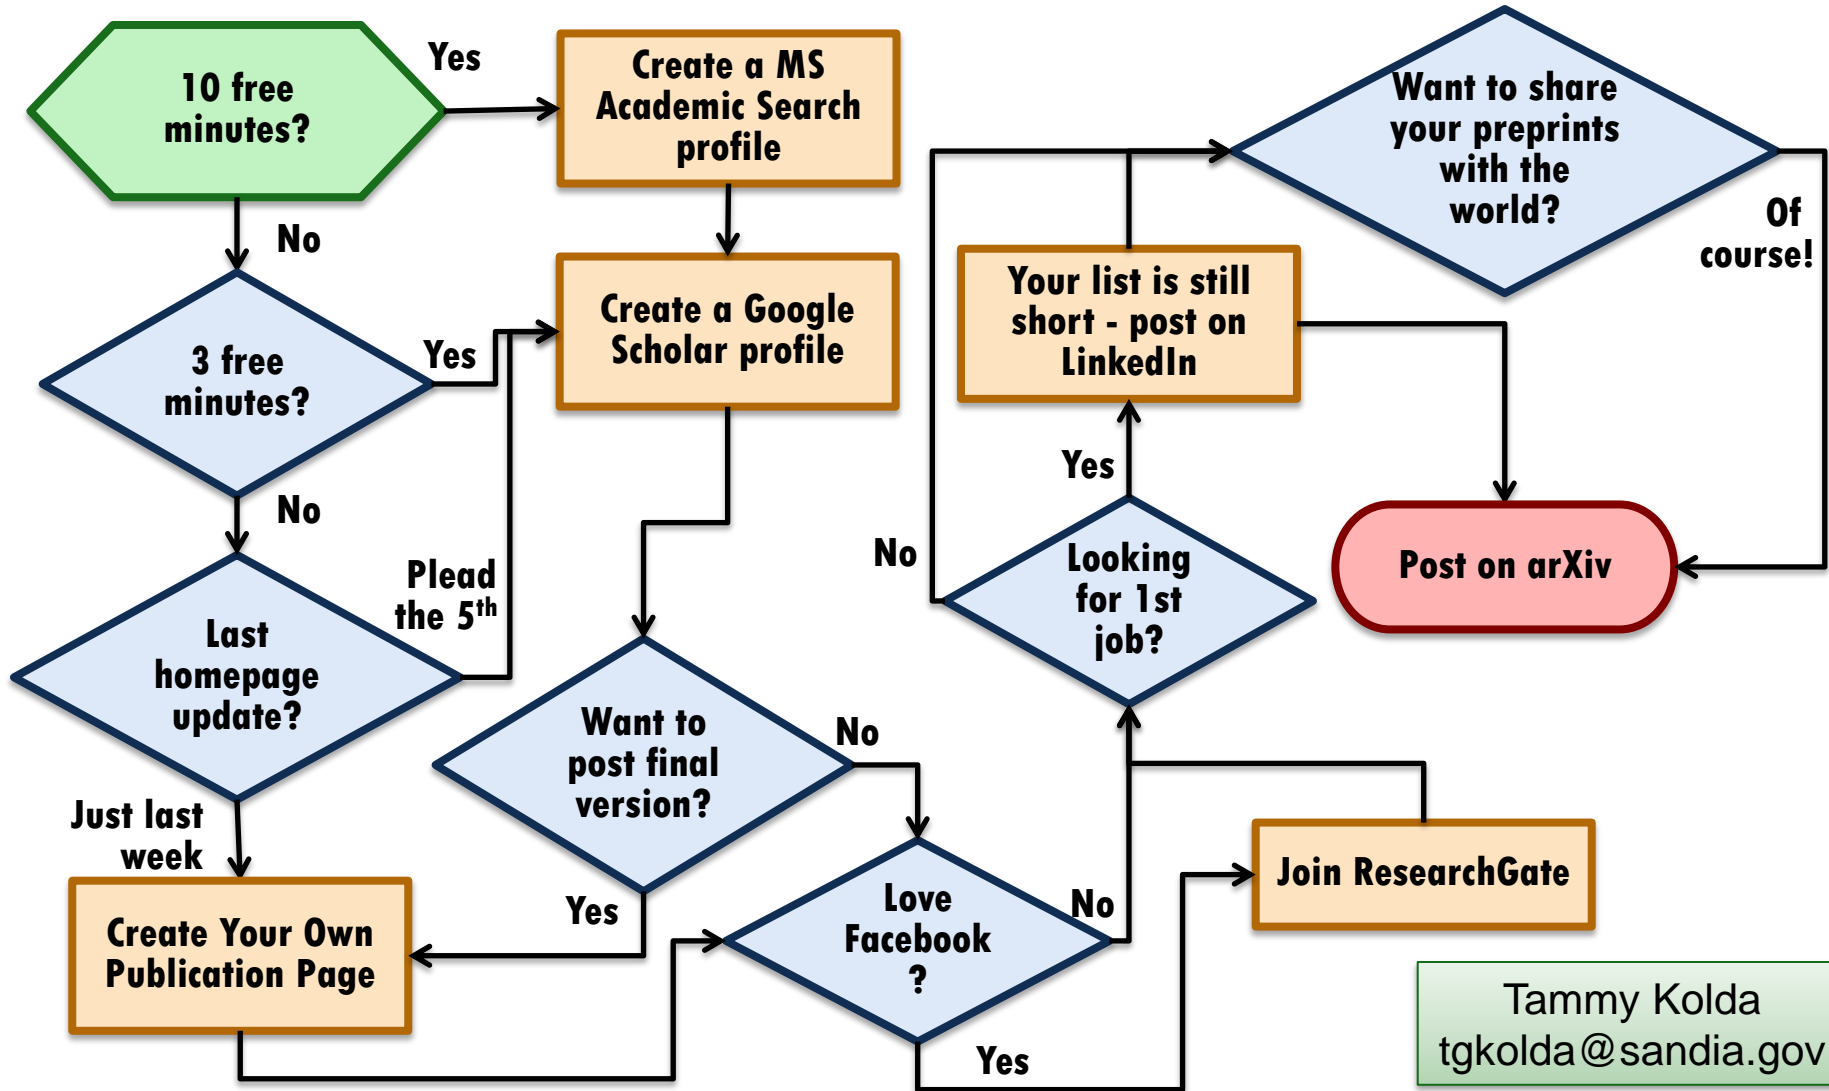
10 free minutes?

Yes

Create a MS Academic Search profile

No

3 free minutes?

Yes

Create a Google Scholar profile

No

Plead the 5$^{th}$

Last homepage update?

Just last week

Create Your Own Publication Page

Want to post final version?

No

Yes

Love Facebook ?

No

Yes

Join ResearchGate

Looking for 1st job?

No

Yes

Your list is still short - post on LinkedIn

Want to share your preprints with the world?

Of course!

Post on arXiv

Tammy Kolda
tgkolda@sandia.gov